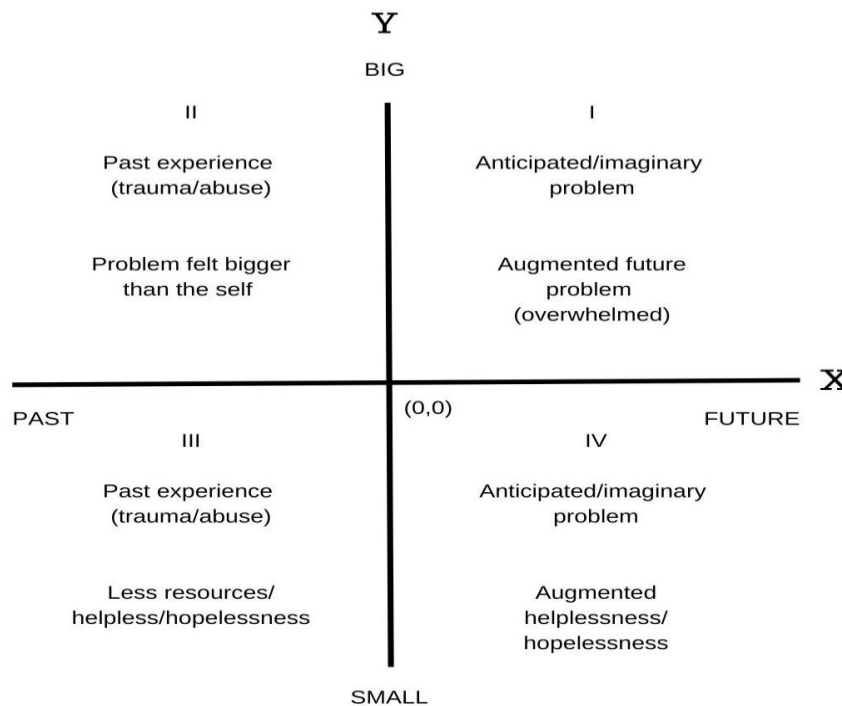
Y

BIG

II

Past experience (trauma/abuse)

Problem felt bigger than the self

I

Anticipated/imaginary problem

Augmented future problem (overwhelmed)

X

PAST

(0,0)

FUTURE

III

Past experience (trauma/abuse)

Less resources/ helpless/hopelessness

IV

Anticipated/imaginary problem

Augmented helplessness/ hopelessness

SMALL